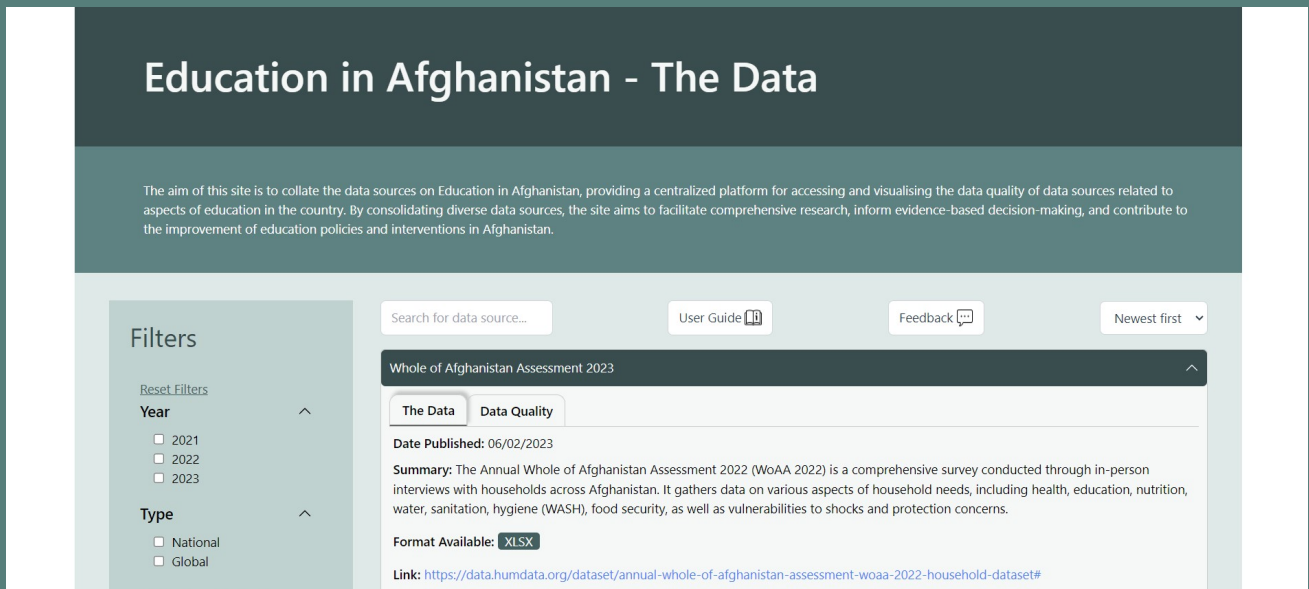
Education in Afghanistan - The Data

The aim of this site is to collate the data sources on Education in Afghanistan, providing a centralized platform for accessing and visualising the data quality of data sources related to aspects of education in the country. By consolidating diverse data sources, the site aims to facilitate comprehensive research, inform evidence-based decision-making, and contribute to the improvement of education policies and interventions in Afghanistan.

Filters

Reset Filters

Year

☐ 2021
☐ 2022
☐ 2023

Type

☐ National
☐ Global

Search for data source...

User Guide

Feedback

Newest first

Whole of Afghanistan Assessment 2023

The Data | Data Quality

Date Published: 06/02/2023

Summary: The Annual Whole of Afghanistan Assessment 2022 (WoAA 2022) is a comprehensive survey conducted through in-person interviews with households across Afghanistan. It gathers data on various aspects of household needs, including health, education, nutrition, water, sanitation, hygiene (WASH), food security, as well as vulnerabilities to shocks and protection concerns.

Format Available: XLSX

Link: https://data.humdata.org/dataset/annual-whole-of-afghanistan-assessment-woaa-2022-household-dataset#